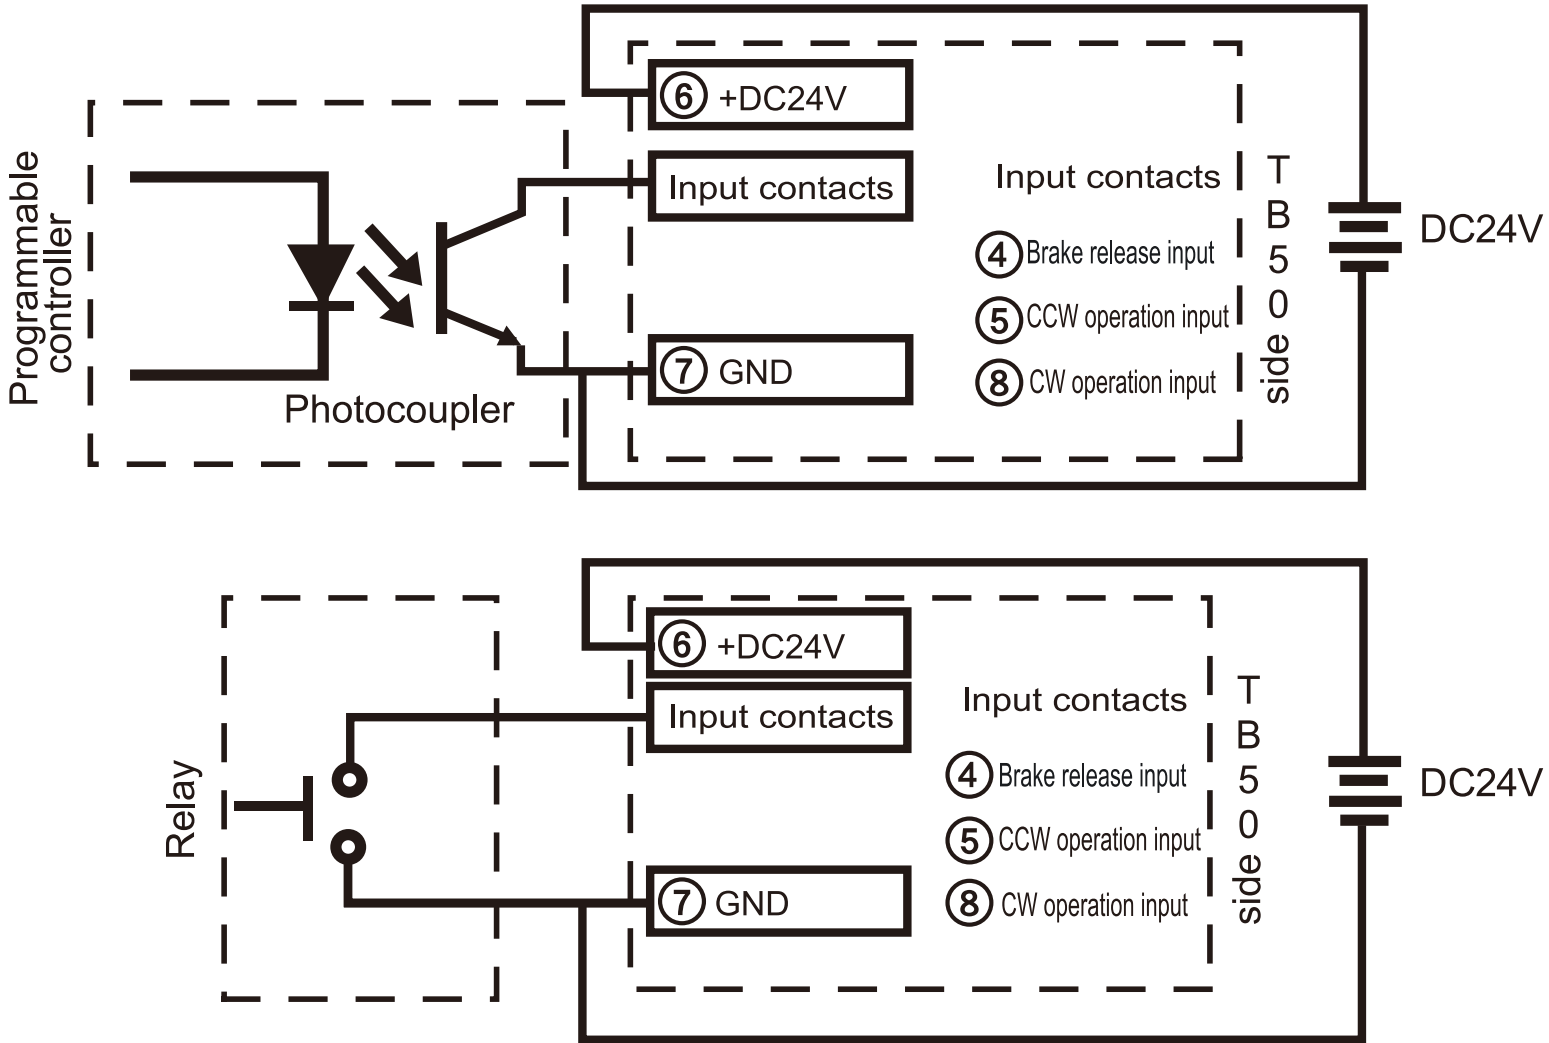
Programmable controller

⑥ +DC24V

Input contacts

Photocoupler

⑦ GND

Input contacts

④ Brake release input

⑤ CCW operation input

⑧ CW operation input

TB50 side

DC24V

Relay

⑥ +DC24V

Input contacts

⑦ GND

Input contacts

④ Brake release input

⑤ CCW operation input

⑧ CW operation input

TB50 side

DC24V